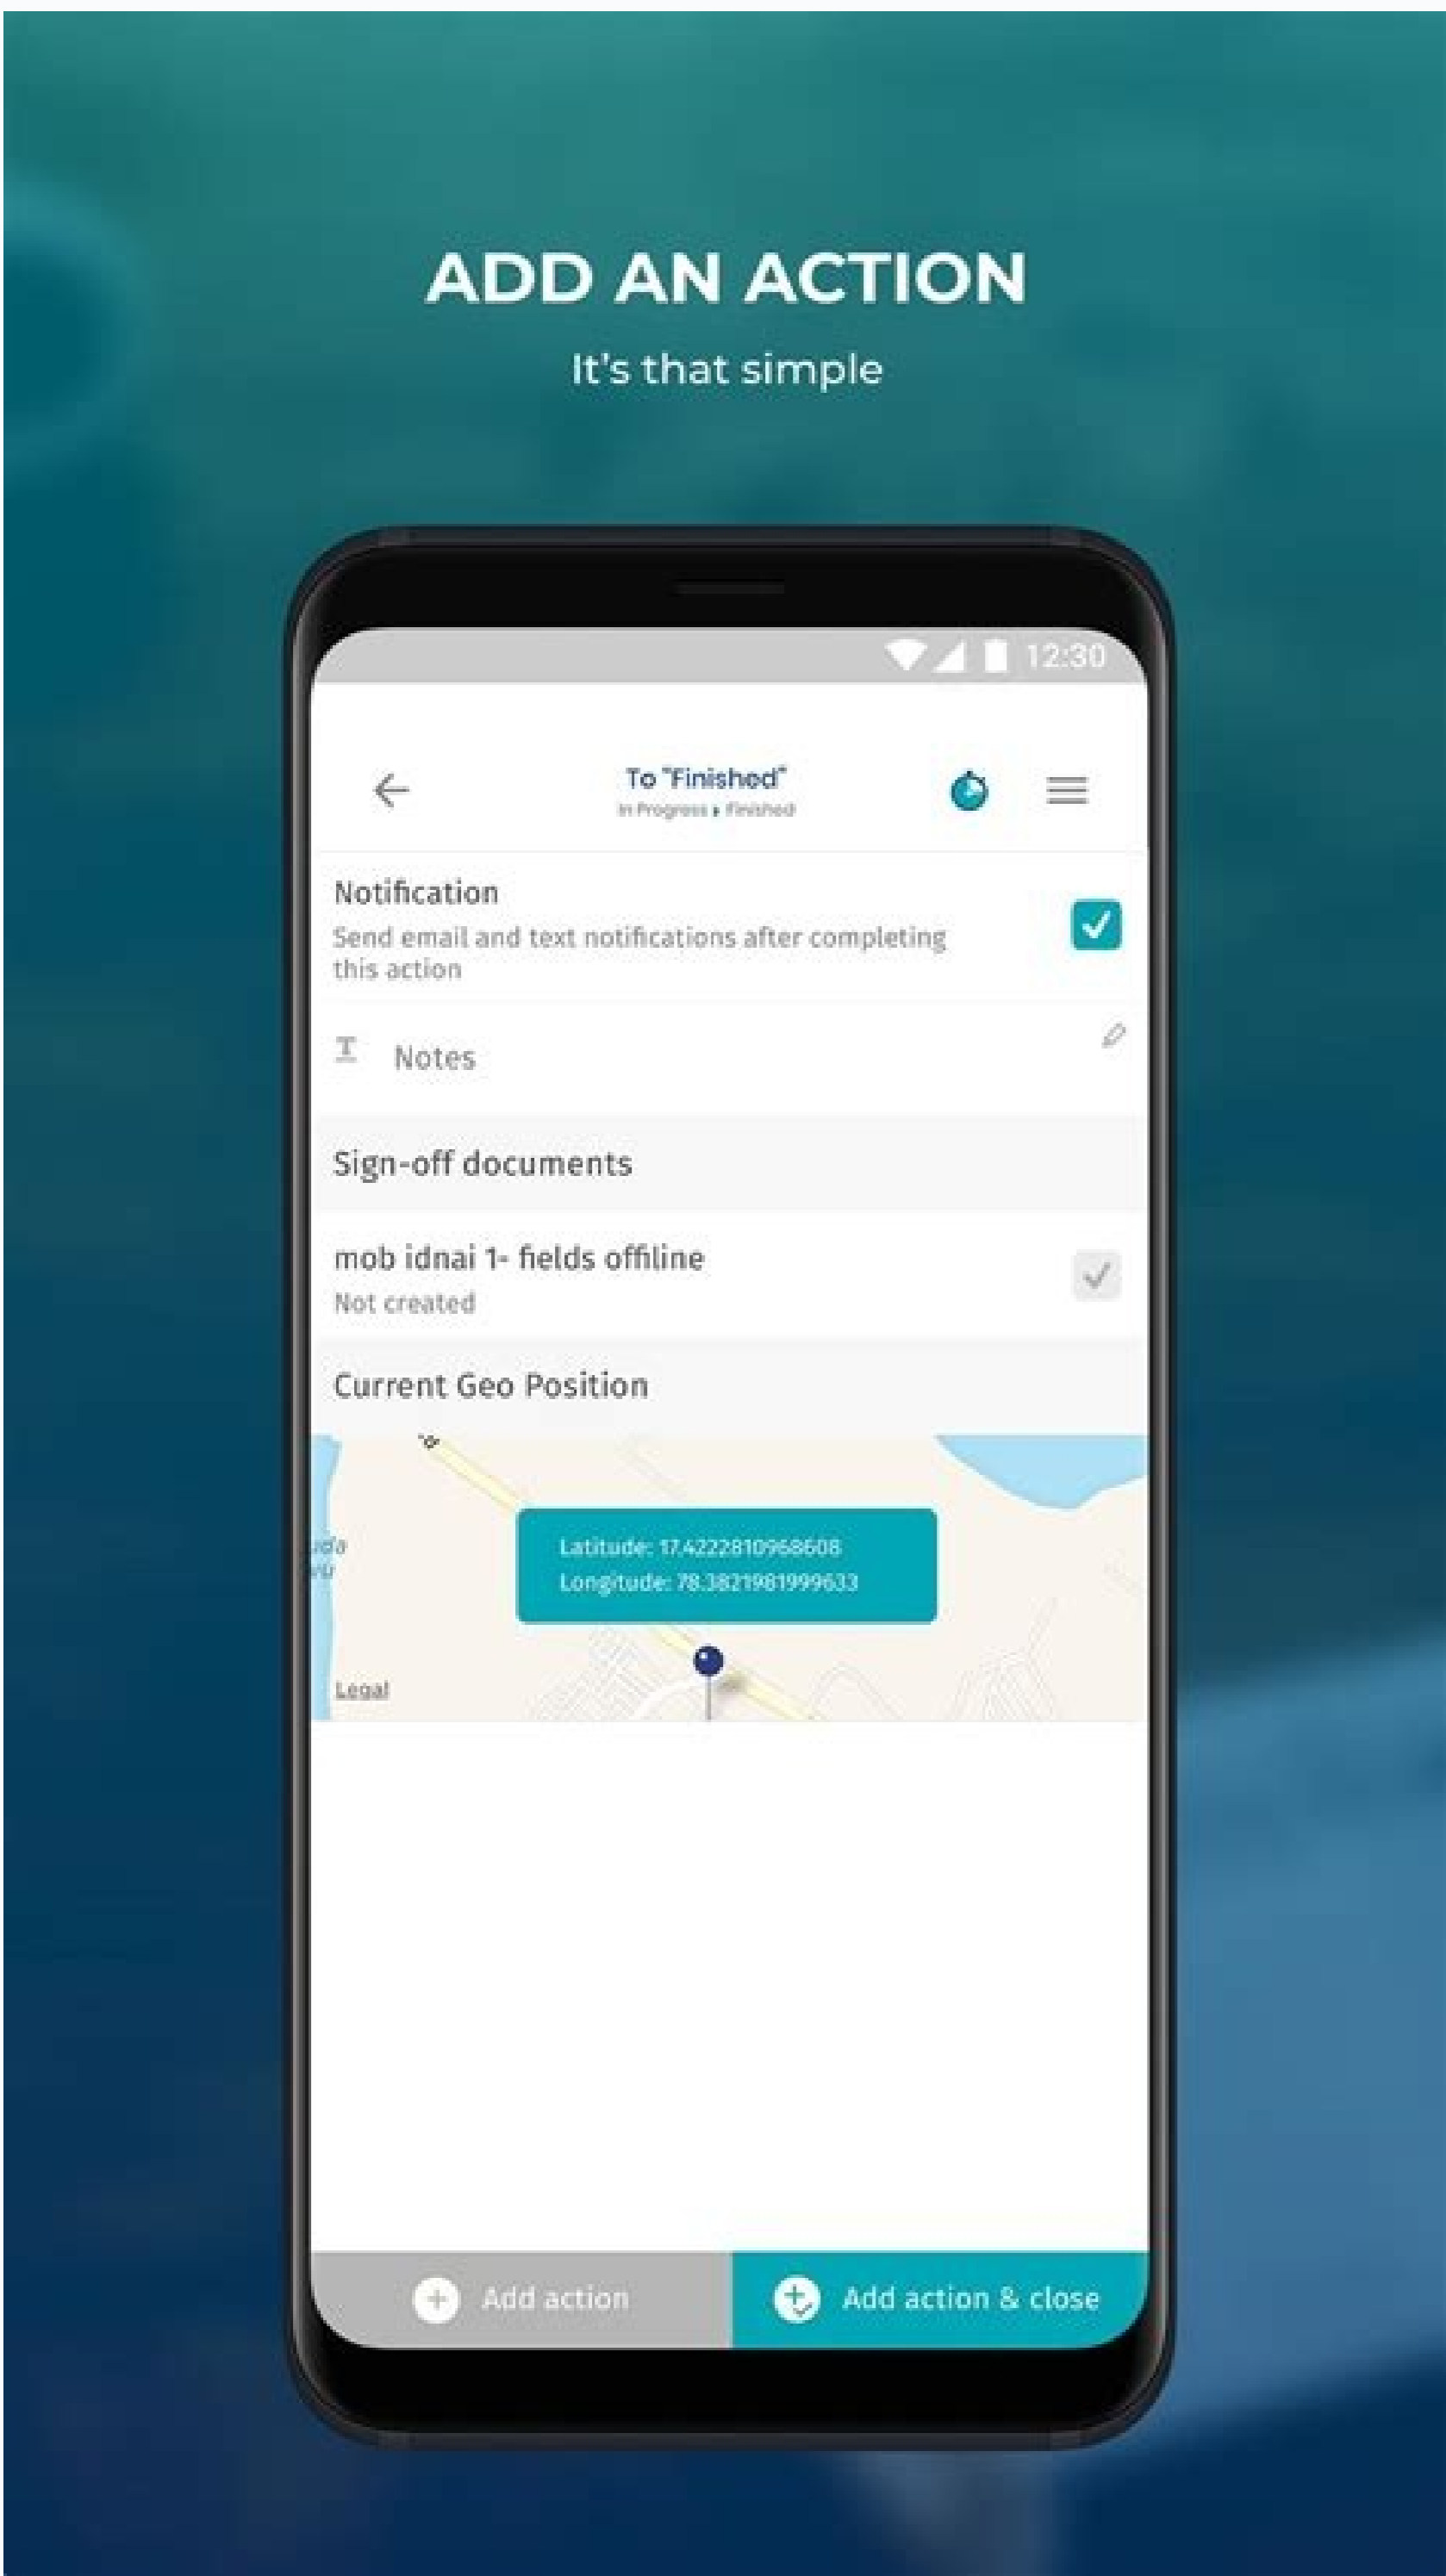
ADD AN ACTION

It's that simple

12:30

To "Finished"
In Progress ▸ Finished

Notification
Send email and text notifications after completing this action

Notes

Sign-off documents

mob idnai 1- fields offiline
Not created

Current Geo Position

Latitude: 17.4222810968608
Longitude: 78.3821981999633

Legal

Add action

Add action & close